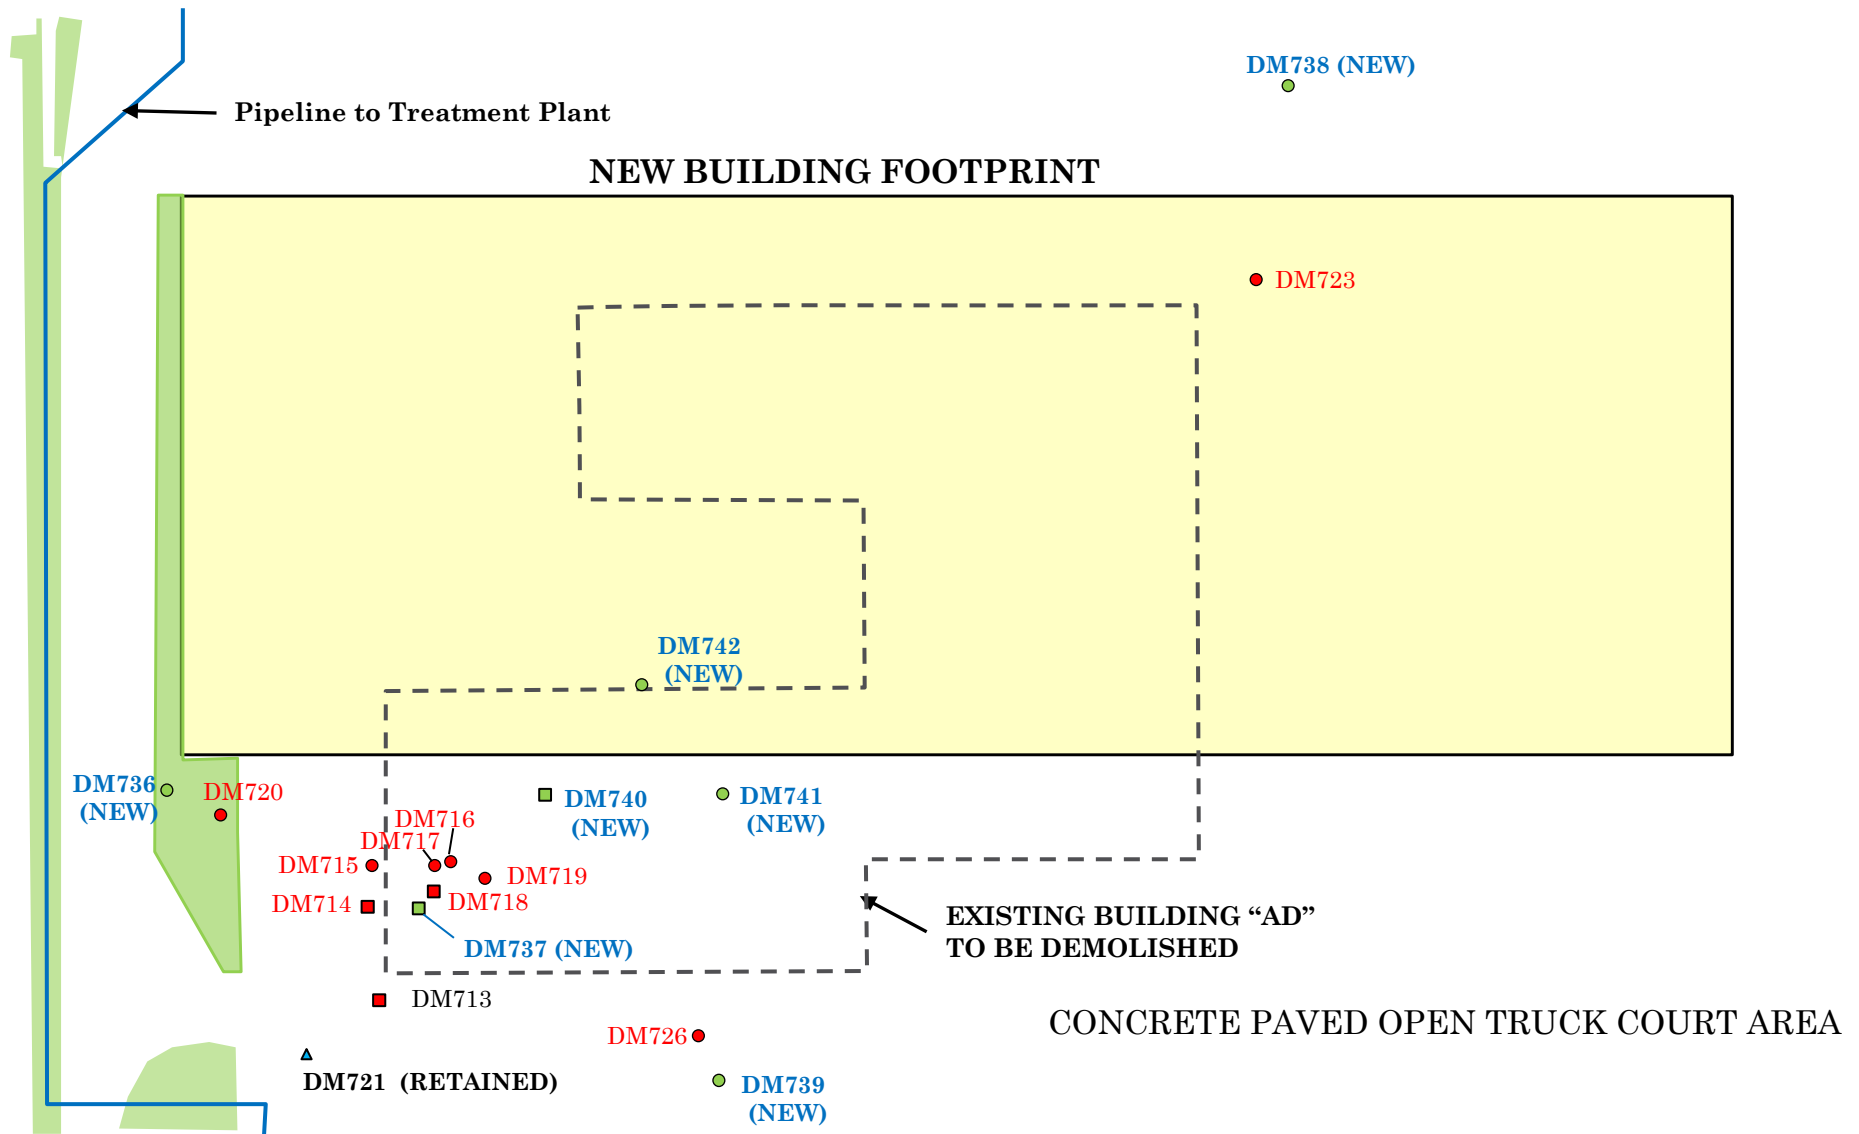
DM738 (NEW)

Pipeline to Treatment Plant

NEW BUILDING FOOTPRINT

DM723

DM742 (NEW)

DM736 (NEW)

DM720

DM740 (NEW)

DM741 (NEW)

DM716

DM717

DM715

DM719

DM714

DM718

DM737 (NEW)

EXISTING BUILDING “AD” TO BE DEMOLISHED

DM713

CONCRETE PAVED OPEN TRUCK COURT AREA

DM726

DM721 (RETAINED)

DM739 (NEW)